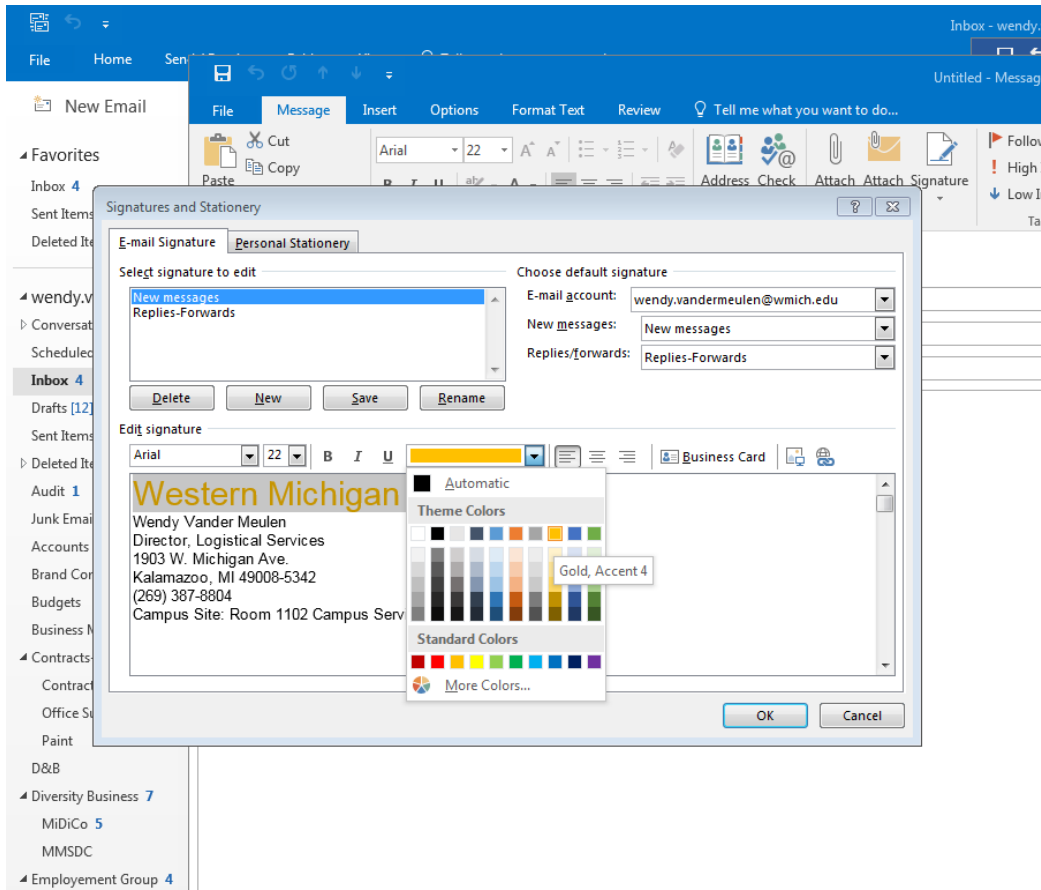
Inbox - wendy.

File Home Send

New Email

Favorites
Inbox 4
Sent Items
Deleted Ite

wendy.v
Conversat
Scheduled
Inbox 4
Drafts [12]
Sent Items
Deleted Ite
Audit 1
Junk Emai
Accounts
Brand Cor
Budgets
Business M
Contracts
Contract
Office Su
Paint
D&B
Diversity Business 7
MiDiCo 5
MMSDC
Employement Group 4

Untitled - Messag

File Message Insert Options Format Text Review Tell me what you want to do...

Cut
Copy
Paste
Arial 22
Address Check
Attach Attach Signature
Follow
High
Low I

Signatures and Stationery

E-mail Signature Personal Stationery

Select signature to edit
New messages
Replies-Forwards

Delete New Save Rename

Choose default signature
E-mail account: wendy.vandermeulen@wmich.edu
New messages: New messages
Replies/forwards: Replies-Forwards

Edit signature
Arial 22 B I U Business Card

Western Michigan
Wendy Vander Meulen
Director, Logistical Services
1903 W. Michigan Ave.
Kalamazoo, MI 49008-5342
(269) 387-8804
Campus Site: Room 1102 Campus Serv

Automatic
Theme Colors
Gold, Accent 4
Standard Colors
More Colors...

OK Cancel